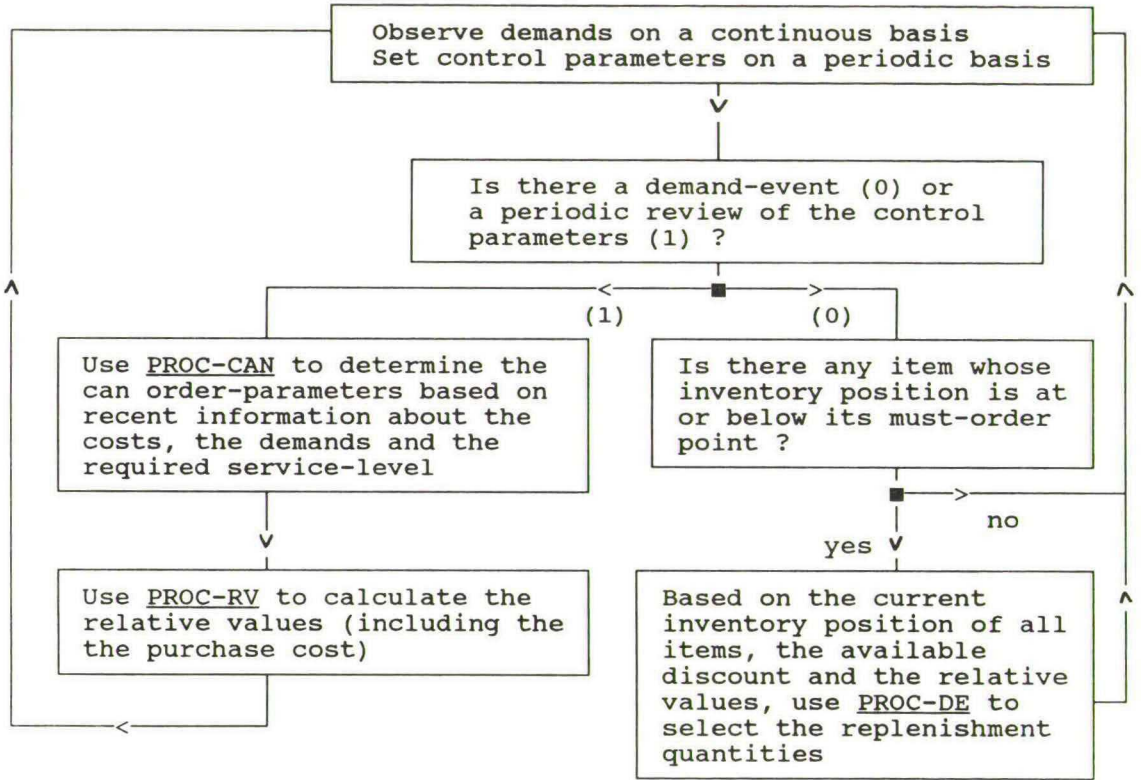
Observe demands on a continuous basis
Set control parameters on a periodic basis

Is there a demand-event (0) or a periodic review of the control parameters (1) ?

(1)

(0)

Use PROC-CAN to determine the can order-parameters based on recent information about the costs, the demands and the required service-level

Is there any item whose inventory position is at or below its must-order point ?

no

yes

Use PROC-RV to calculate the relative values (including the the purchase cost)

Based on the current inventory position of all items, the available discount and the relative values, use PROC-DE to select the replenishment quantities